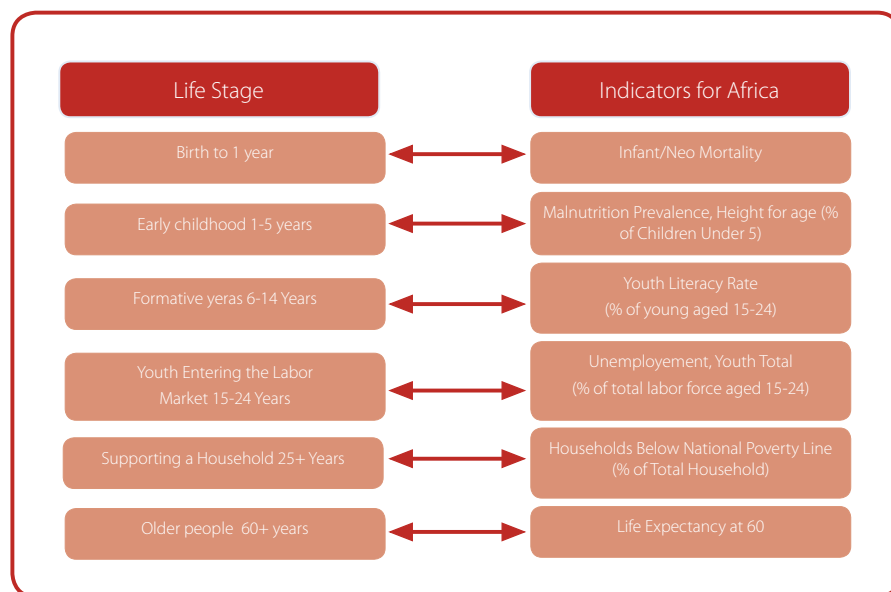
Life Stage

Indicators for Africa

Birth to 1 year

Infant/Neo Mortality

Early childhood 1-5 years

Malnutrition Prevalence, Height for age (% of Children Under 5)

Formative yeras 6-14 Years

Youth Literacy Rate

(% of young aged 15-24)

Youth Entering the Labor Market 15-24 Years

Unemployement, Youth Total

(% of total labor force aged 15-24)

Supporting a Household 25+ Years

Households Below National Poverty Line (% of Total Household)

Older people 60+ years

Life Expectancy at 60